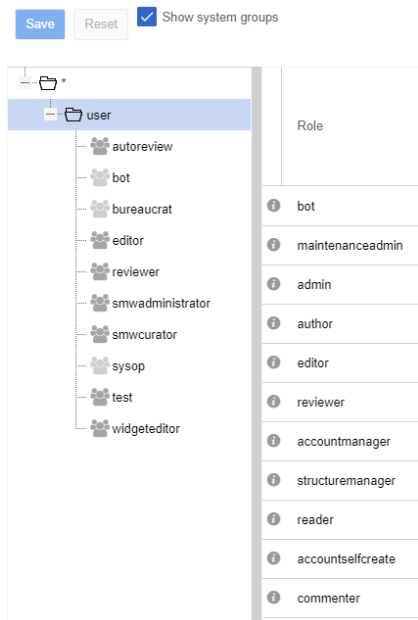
Save Reset Show system groups

*
user
autoreview
bot
bureaucrat
editor
reviewer
smwadministrator
smwcurator
sysop
test
widgeteditor

| Role |
|---|
| bot |
| maintenanceadmin |
| admin |
| author |
| editor |
| reviewer |
| accountmanager |
| structuremanager |
| reader |
| accountselfcreate |
| commenter |